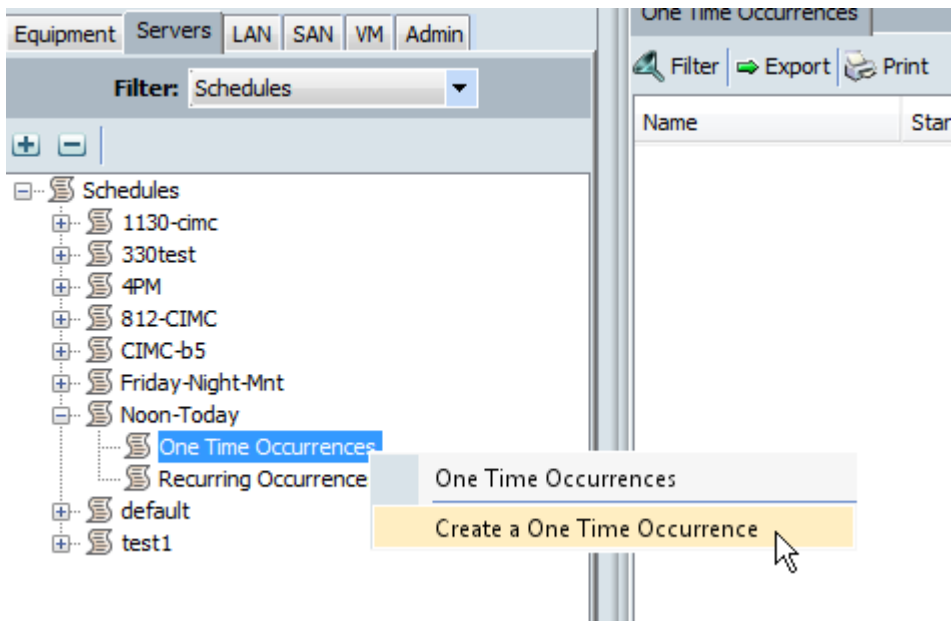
Equipment Servers LAN SAN VM Admin

Filter: Schedules

Schedules
1130-cimc
330test
4PM
812-CIMC
CIMC-b5
Friday-Night-Mnt
Noon-Today
One Time Occurrences
Recurring Occurrence
default
test1

One Time Occurrences
Create a One Time Occurrence

One Time Occurrences

Filter Export Print

| Name | Star |
|---|---|